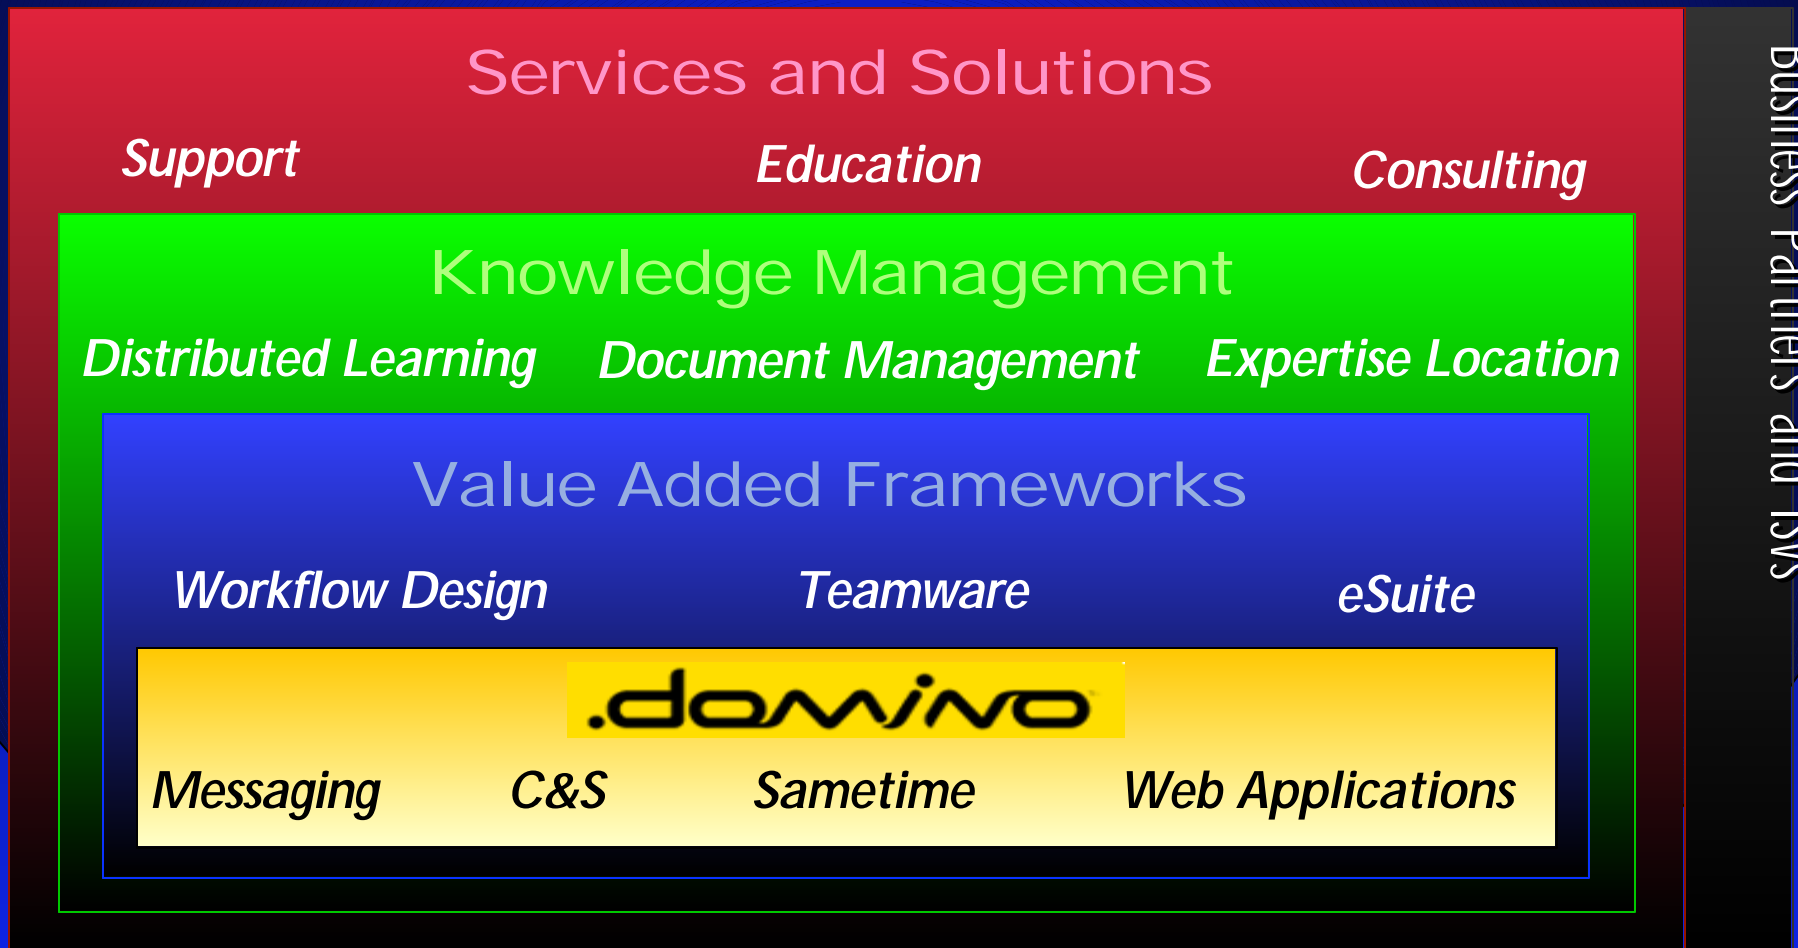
Services and Solutions

Support Education Consulting

Knowledge Management

Distributed Learning Document Management Expertise Location

Value Added Frameworks

Workflow Design Teamware eSuite

.domino

Messaging C&S Sametime Web Applications

Business Partners and ISVs